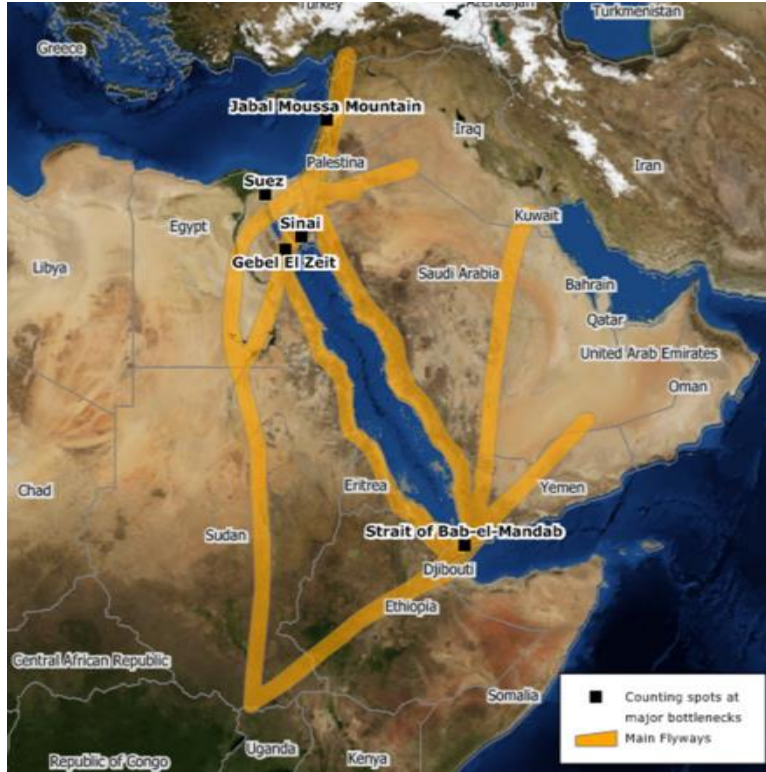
Turkey
Azerbaijan
Turkmenistan
Greece
Jabal Moussa Mountain
Iraq
Palestina
Suez
Iran
Sinai
Egypt
Kuwait
Gebel El Zeit
Libya
Saudi Arabia
Bahrain
Qatar
United Arab Emirates
Oman
Chad
Eritrea
Yemen
Strait of Bab-el-Mandab
Sudan
Djibouti
Ethiopia
Central African Republic
Somalia
Republic of Congo
Uganda
Kenya

Counting spots at major bottlenecks
Main Flyways